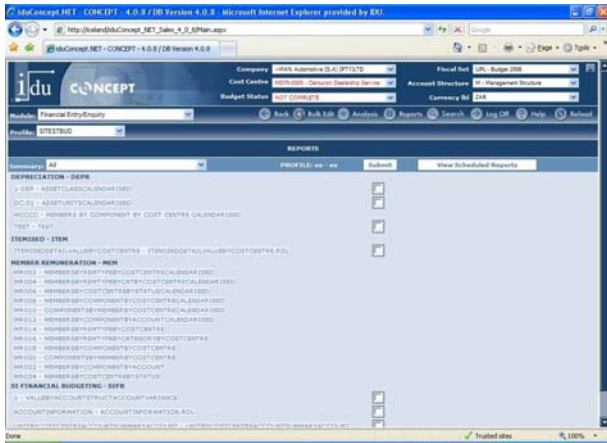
IduConcept.NET - CONCEPT - 4.0.8 / DB Version 4.0.8 - Microsoft Internet Explorer provided by IDU.

http://iceland/iduConcept_NET_Sales_4_0_8/Main.aspx

IduConcept.NET - CONCEPT - 4.0.8 / DB Version 4.0.8

Page Tools

idu CONCEPT

Company: >MAN Automotive (S.A) (PTY)LTD
Cost Centre: NSTN-0000 - Centurion Dealership Service
Budget Status: NOT COMPLETE
Fiscal Set: URL - Budget 2006
Account Structure: M - Management Structure
Currency Id: ZAR

Module: Financial Entry/Enquiry
Profile: SITESTBUD

Back | Bulk Edit | Analysis | Reports | Search | Log Off | Help | Reload

REPORTS

Summary: All
PROFILE: xx - xx
Submit
View Scheduled Reports

DEPRECIATION - DEPR
1-DEP - ASSETCLASSCALENDAR(SSD)
DC.01 - ASSETUNITSCALENDAR(SSD)
MCCDC - MEMBERS BY COMPONENT BY COST CENTRE CALENDAR(SSD)
TEST - TEST

ITEMISED - ITEM
ITEMISEDDETAILVALUEBYCOSTCENTRE - ITEMISEDDETAILVALUEBYCOSTCENTRE.RDL

MEMBER REMUNERATION - MEM
MR002 - MEMBERSBYRENTYPEBYCOSTCENTRECALENDAR(SSD)
MR004 - MEMBERSBYRENTYPEBYCATEGORYCALENDAR(SSD)
MR005 - MEMBERSBYCOSTCENTREBYSTATUSCALENDAR(SSD)
MR006 - MEMBERSBYCOMPONENTBYCOSTCENTRECALENDAR(SSD)
MR010 - COMPONENTSBYMEMBERBYCOSTCENTRECALENDAR(SSD)
MR012 - MEMBERSBYCOMPONENTBYACCOUNTCALENDAR(SSD)
MR014 - MEMBERSBYRENTYPEBYCOSTCENTRE
MR016 - MEMBERSBYRENTYPEBYCATEGORYBYCOSTCENTRE
MR018 - MEMBERSBYCOMPONENTBYCOSTCENTRE
MR020 - COMPONENTSBYMEMBERBYCOSTCENTRE
MR022 - MEMBERSBYCOMPONENTBYACCOUNT
MR024 - MEMBERSBYCOSTCENTREBYSTATUS

SI FINANCIAL BUDGETING - SIFB
1 - VALUEBYACCOUNTSTRUCTACCOUNTVARIANCE
ACCOUNTINFORMATION - ACCOUNTINFORMATION.RDL
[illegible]

Done
Trusted sites
100%